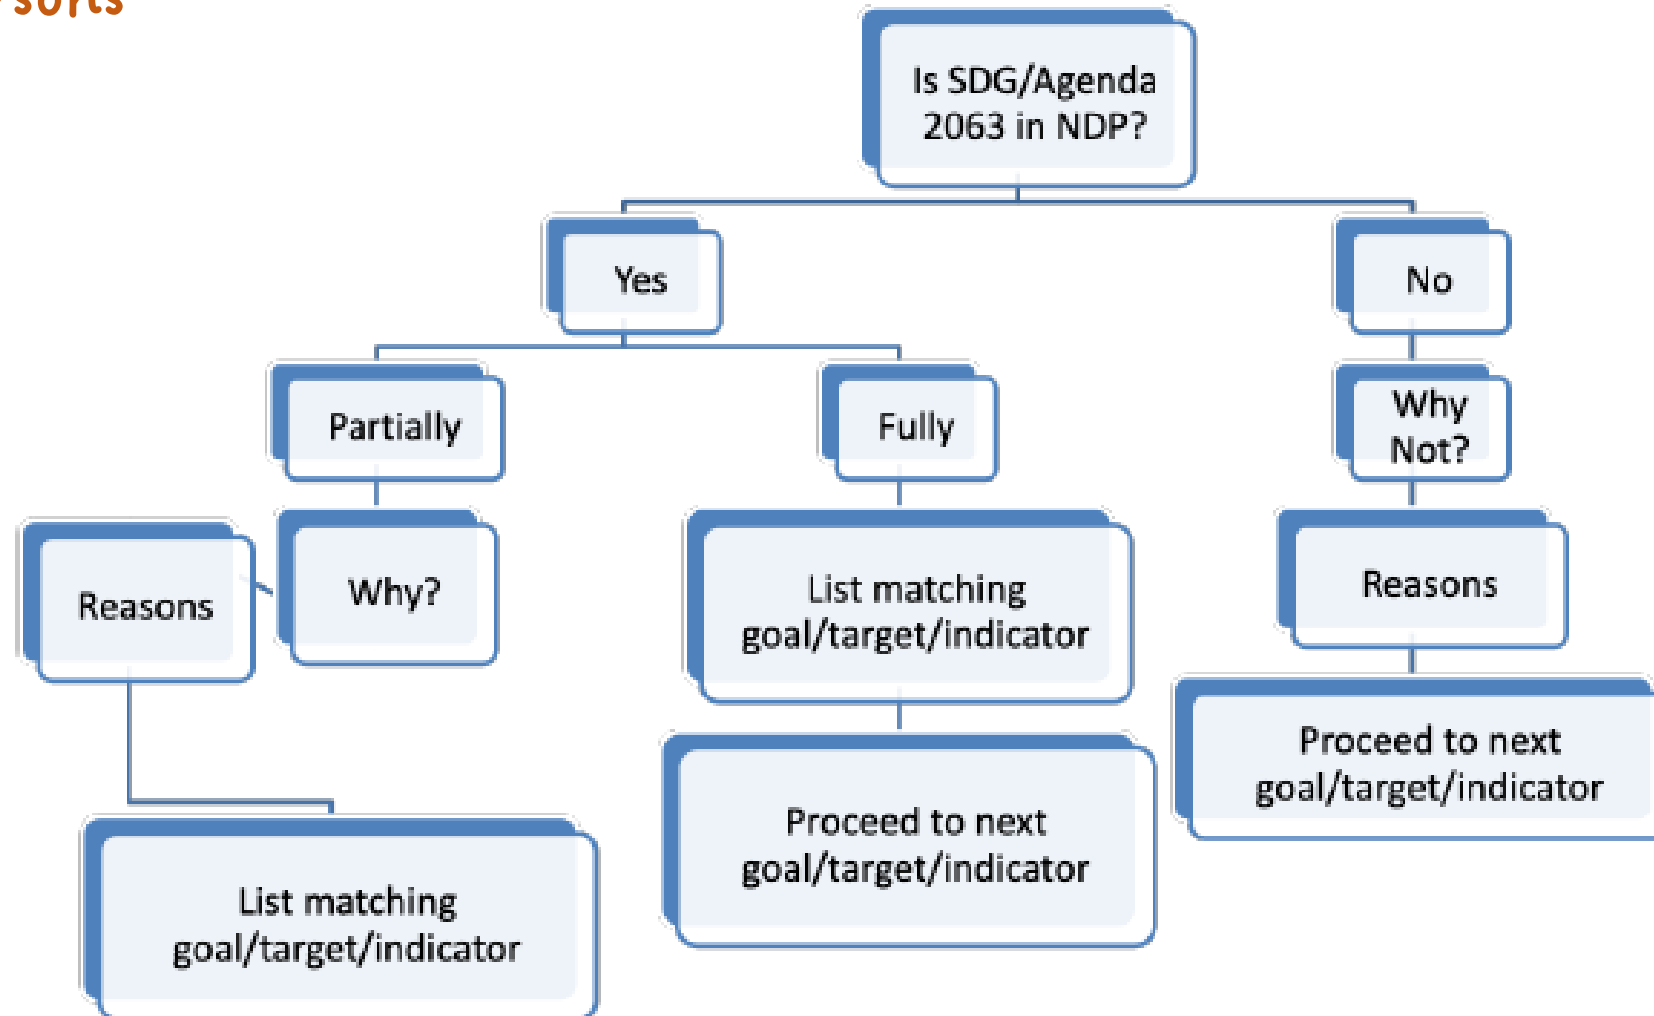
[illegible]sorts

Is SDG/Agenda 2063 in NDP?

Yes

No

Partially

Fully

Why Not?

Reasons

Why?

List matching goal/target/indicator

Reasons

Proceed to next goal/target/indicator

Proceed to next goal/target/indicator

List matching goal/target/indicator